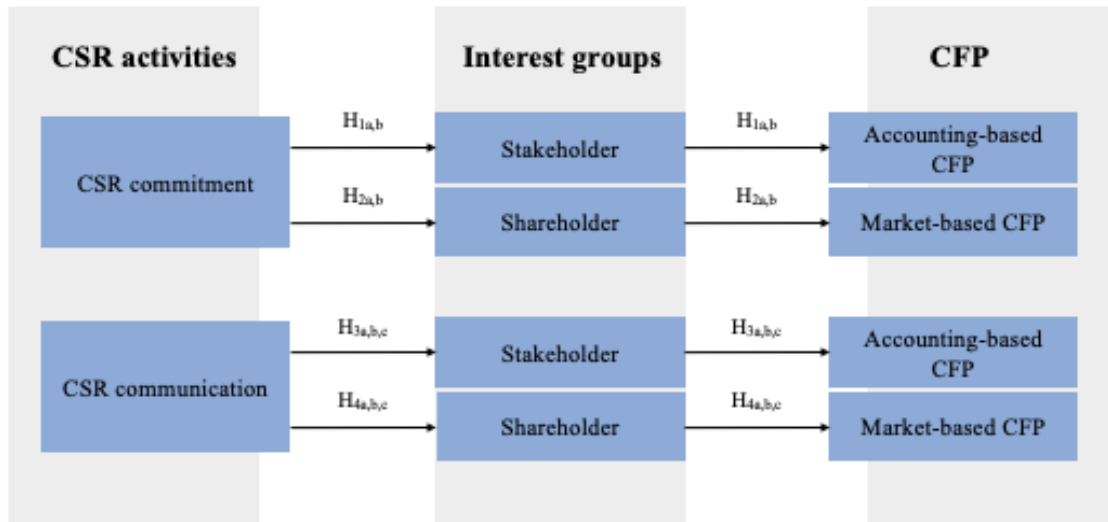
CSR activities

Interest groups

CFP

CSR commitment

$H_{1a,b}$

Stakeholder

$H_{1a,b}$

Accounting-based CFP

$H_{2a,b}$

Shareholder

$H_{2a,b}$

Market-based CFP

CSR communication

$H_{3a,b,c}$

Stakeholder

$H_{3a,b,c}$

Accounting-based CFP

$H_{4a,b,c}$

Shareholder

$H_{4a,b,c}$

Market-based CFP